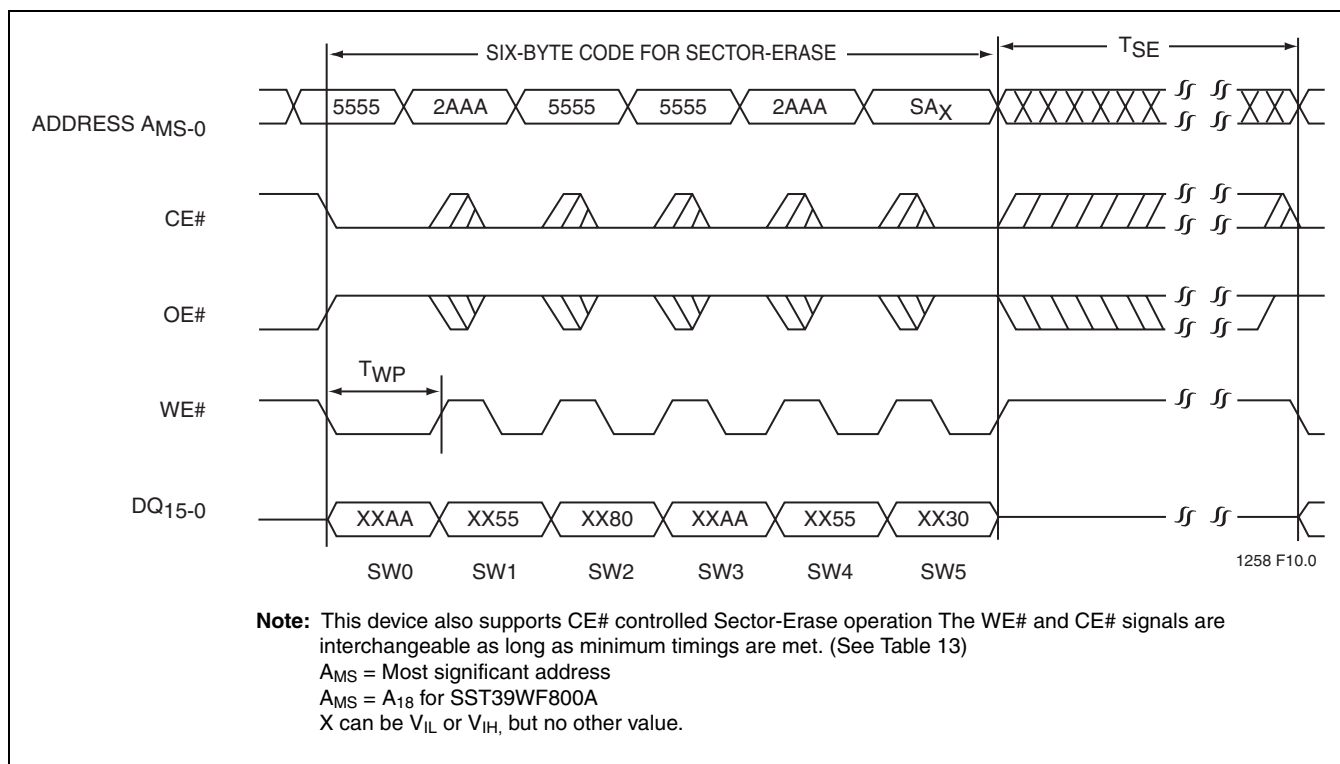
SIX-BYTE CODE FOR SECTOR-ERASE

$T_{SE}$

ADDRESS $A_{MS-0}$

5555 2AAA 5555 5555 2AAA $SA_X$

CE#

OE#

$T_{WP}$

WE#

$DQ_{15-0}$

XXAA XX55 XX80 XXAA XX55 XX30

SW0 SW1 SW2 SW3 SW4 SW5

1258 F10.0

**Note:** This device also supports CE# controlled Sector-Erase operation The WE# and CE# signals are interchangeable as long as minimum timings are met. (See Table 13)
$A_{MS}$ = Most significant address
$A_{MS}$ = $A_{18}$ for SST39WF800A
X can be $V_{IL}$ or $V_{IH,}$ but no other value.